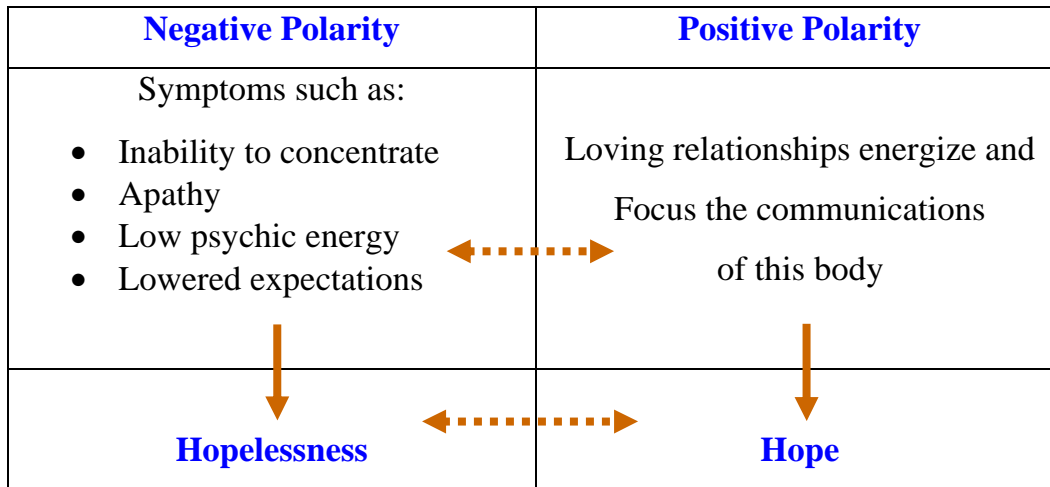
| Negative Polarity | Positive Polarity |
|---|---|
| Symptoms such as:<br>• Inability to concentrate<br>• Apathy<br>• Low psychic energy<br>• Lowered expectations | Loving relationships energize and Focus the communications of this body |
| Hopelessness | Hope |